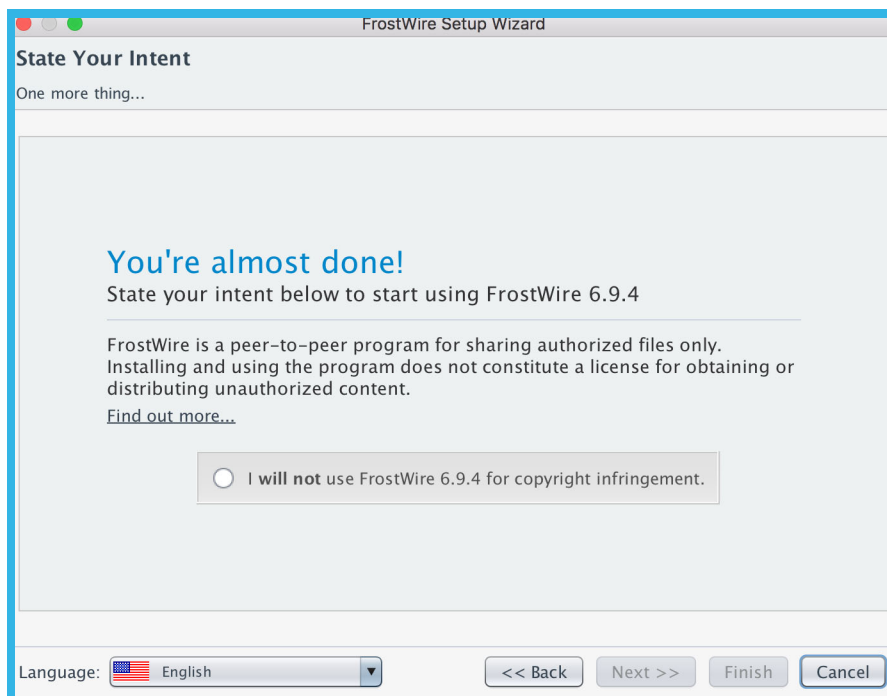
FrostWire Setup Wizard

State Your Intent

One more thing...

You're almost done!

State your intent below to start using FrostWire 6.9.4

FrostWire is a peer-to-peer program for sharing authorized files only. Installing and using the program does not constitute a license for obtaining or distributing unauthorized content.

Find out more...

I **will not** use FrostWire 6.9.4 for copyright infringement.

Language: English

<< Back

Next >>

Finish

Cancel